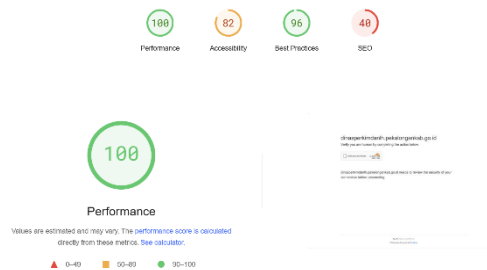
100
Performance

82
Accessibility

96
Best Practices

40
SEO

100

Performance

Values are estimated and may vary. The performance score is calculated directly from these metrics. See calculator.

0–49
50–89
90–100

dinasperkimtanih.pekalongankab.go.id

Verify you are human by completing the action below.

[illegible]

dinasperkimtanih.pekalongankab.go.id needs to review the security of your connection before proceeding.

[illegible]